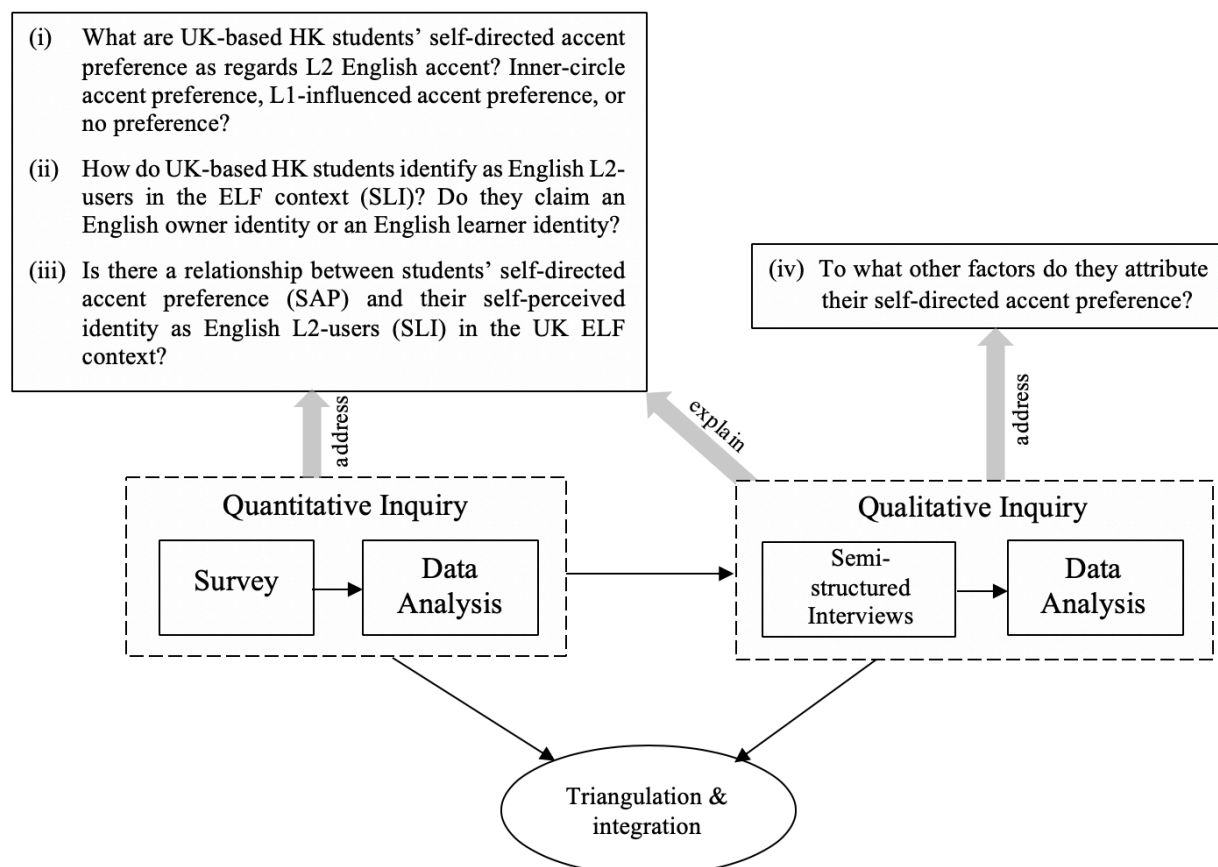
(i) What are UK-based HK students' self-directed accent preference as regards L2 English accent? Inner-circle accent preference, L1-influenced accent preference, or no preference?

(ii) How do UK-based HK students identify as English L2-users in the ELF context (SLI)? Do they claim an English owner identity or an English learner identity?

(iii) Is there a relationship between students' self-directed accent preference (SAP) and their self-perceived identity as English L2-users (SLI) in the UK ELF context?

(iv) To what other factors do they attribute their self-directed accent preference?

address

explain

address

Quantitative Inquiry

Survey

Data Analysis

Qualitative Inquiry

Semi-structured Interviews

Data Analysis

Triangulation & integration